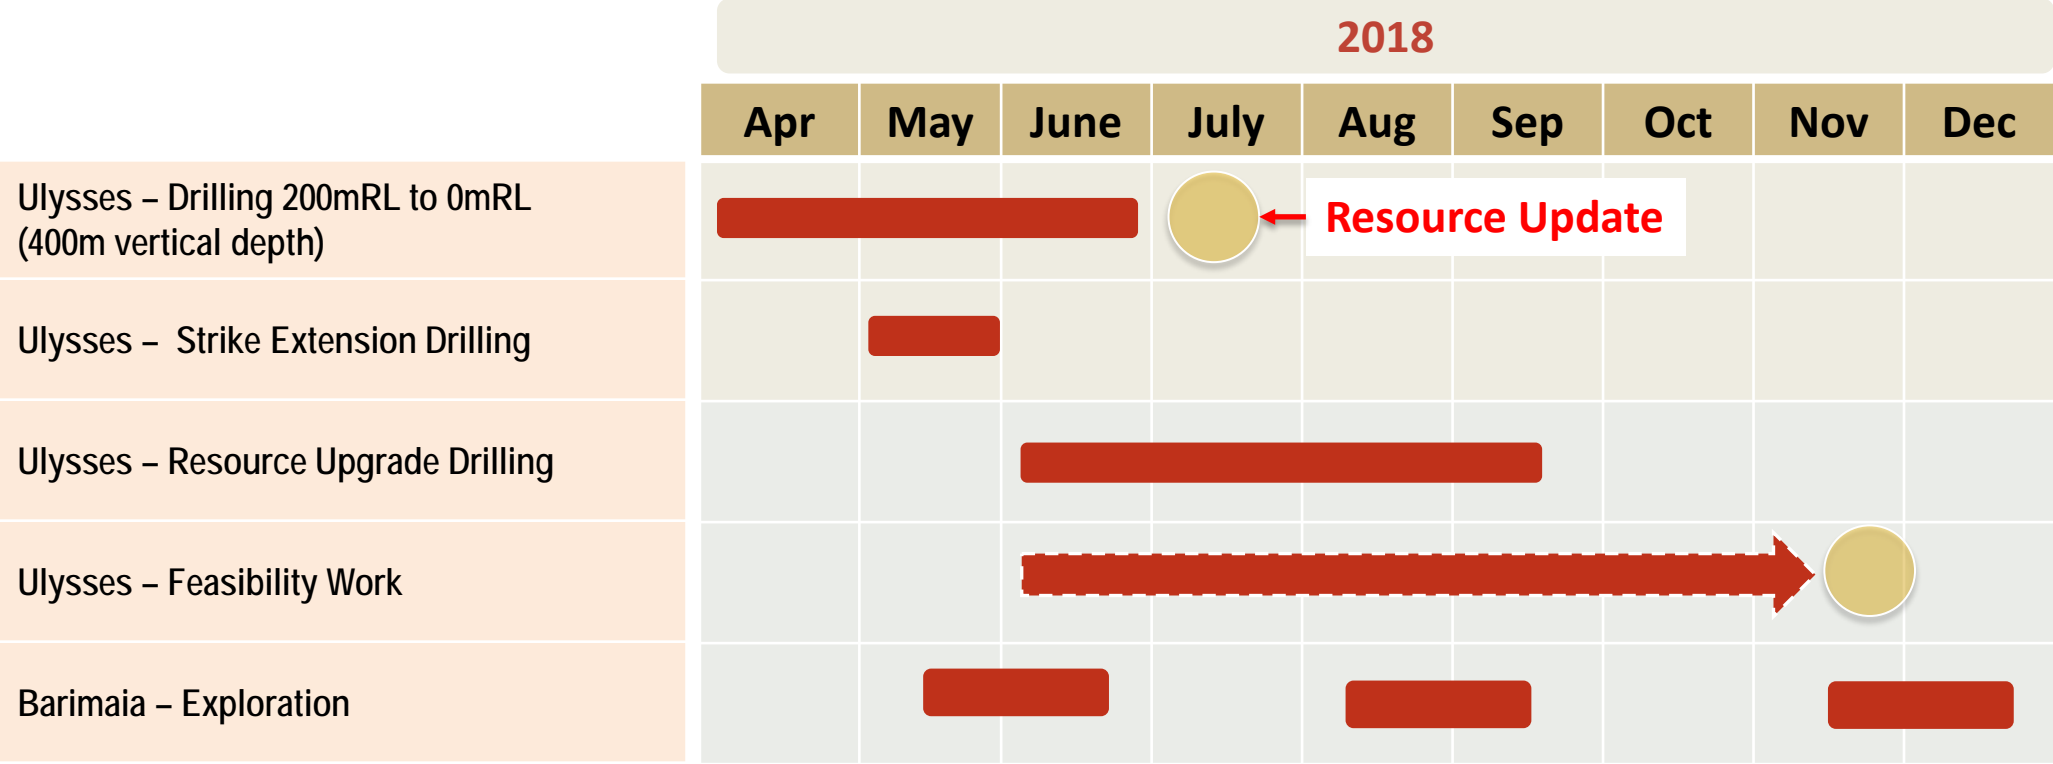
2018

| | Apr | May | June | July | Aug | Sep | Oct | Nov | Dec |
|---|---|---|---|---|---|---|---|---|---|
| Ulysses – Drilling 200mRL to 0mRL (400m vertical depth) | | | | Resource Update | | | | | |
| Ulysses – Strike Extension Drilling | | | | | | | | | |
| Ulysses – Resource Upgrade Drilling | | | | | | | | | |
| Ulysses – Feasibility Work | | | | | | | | | |
| Barimaia – Exploration | | | | | | | | | |